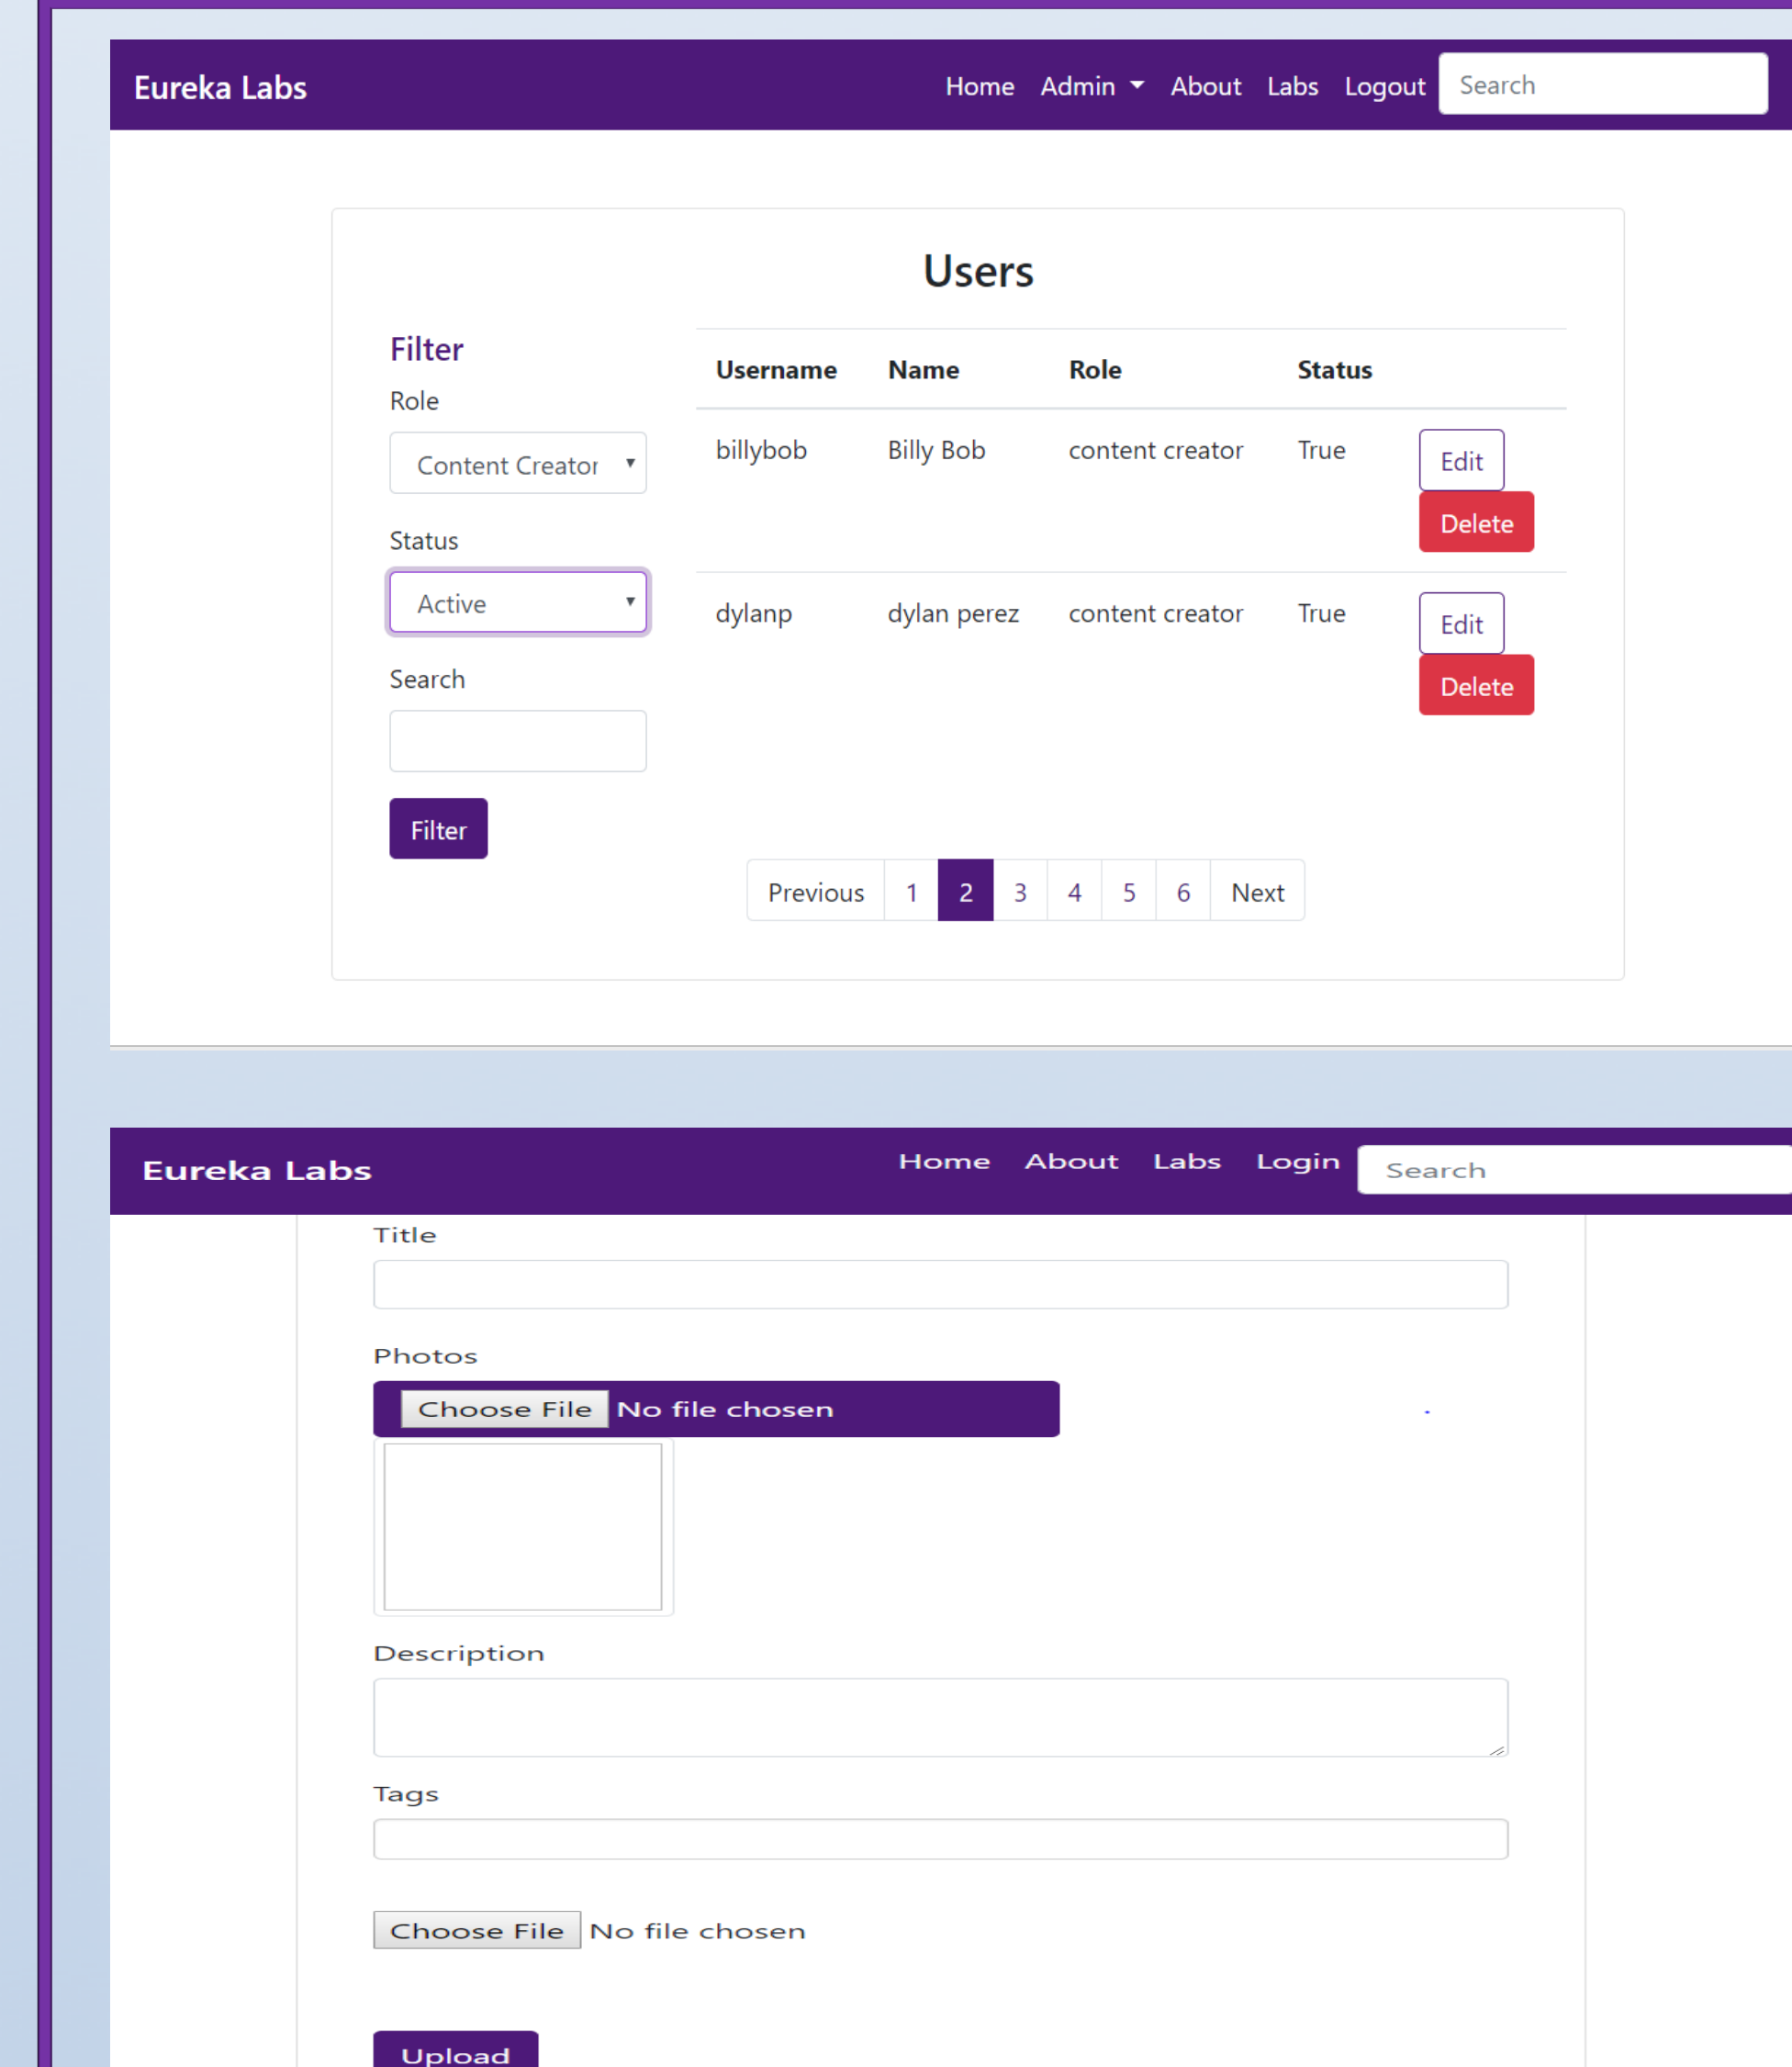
Eureka Labs

Home Admin About Labs Logout Search

Users

Filter

Role

Content Creator

Status

Active

Search

Filter

| Username | Name | Role | Status | |
|---|---|---|---|---|
| billybob | Billy Bob | content creator | True | Edit Delete |
| dylanp | dylan perez | content creator | True | Edit Delete |

Previous 1 2 3 4 5 6 Next

Eureka Labs

Home About Labs Login Search

Title

Photos

Choose File No file chosen

Description

Tags

Choose File No file chosen

Upload